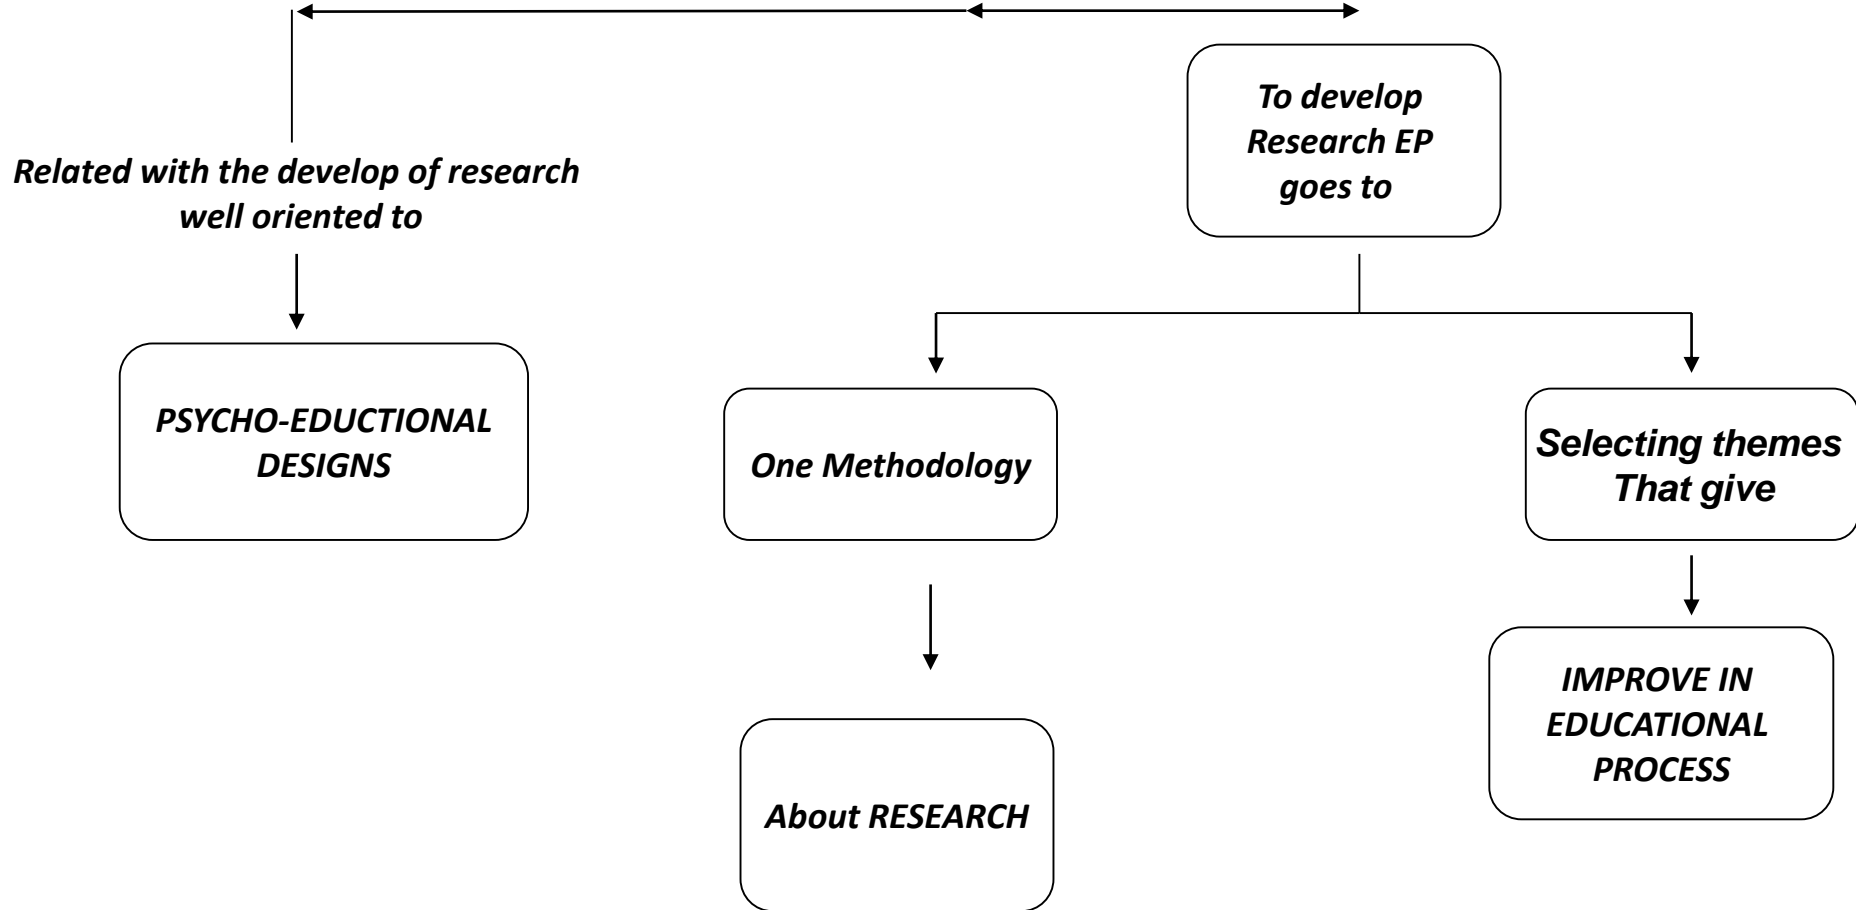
To develop Research EP goes to

Related with the develop of research well oriented to

PSYCHO-EDUCTIONAL DESIGNS

One Methodology

Selecting themes That give

About RESEARCH

IMPROVE IN EDUCATIONAL PROCESS